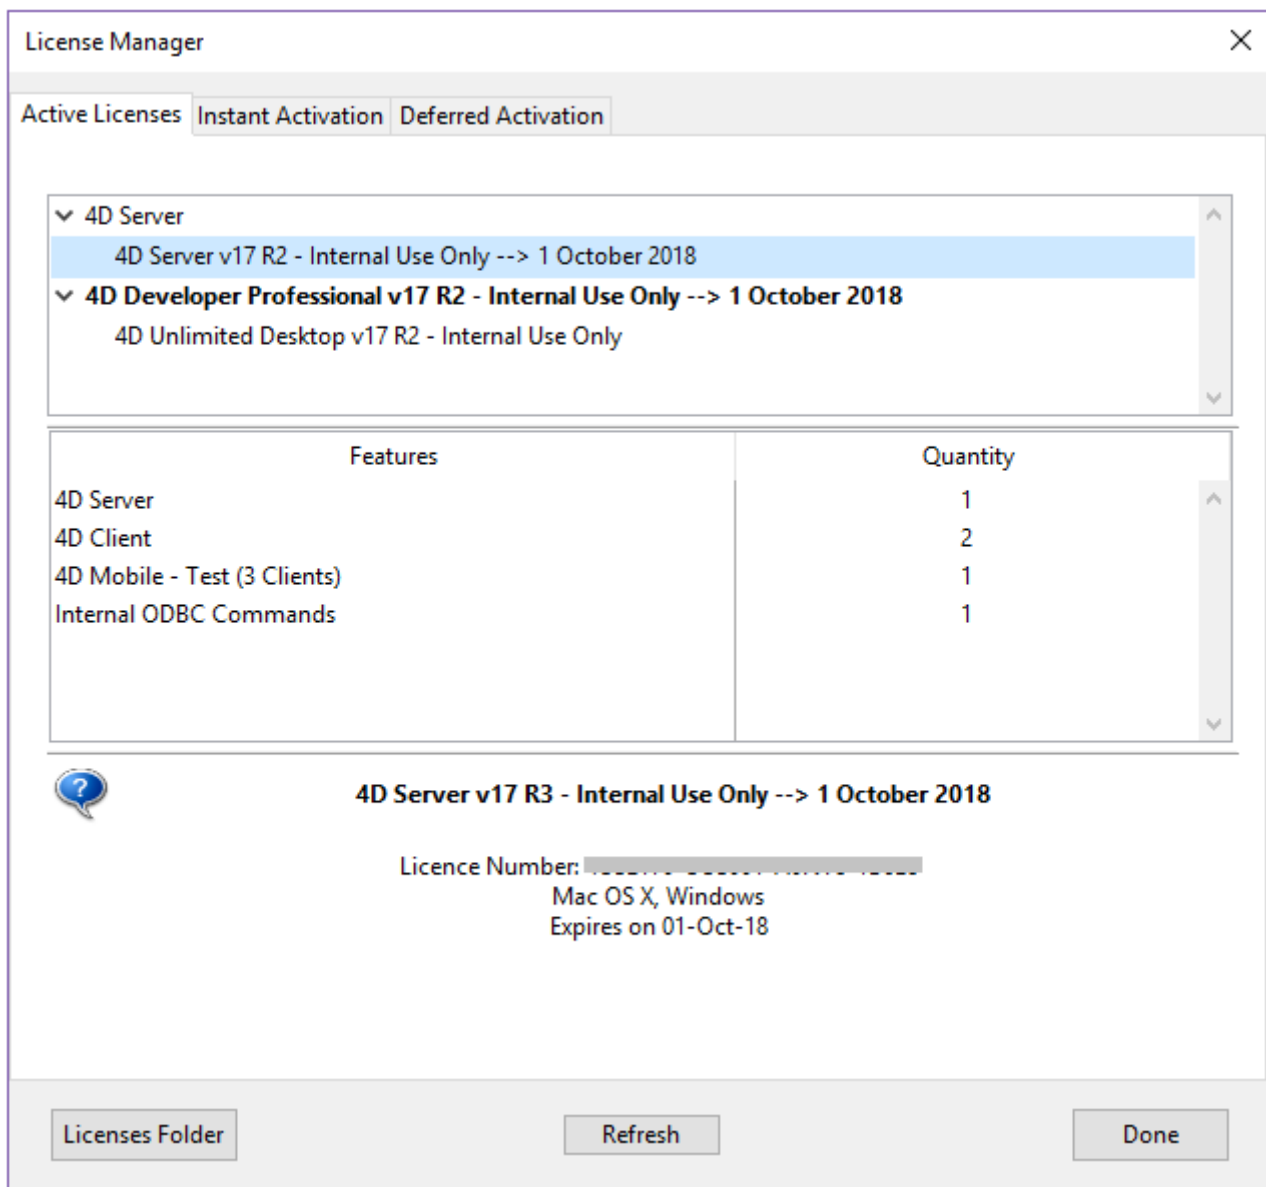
License Manager

Active Licenses | Instant Activation | Deferred Activation

4D Server
4D Server v17 R2 - Internal Use Only --> 1 October 2018
4D Developer Professional v17 R2 - Internal Use Only --> 1 October 2018
4D Unlimited Desktop v17 R2 - Internal Use Only

| Features | Quantity |
|---|---|
| 4D Server | 1 |
| 4D Client | 2 |
| 4D Mobile - Test (3 Clients) | 1 |
| Internal ODBC Commands | 1 |

4D Server v17 R3 - Internal Use Only --> 1 October 2018

Licence Number: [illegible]
Mac OS X, Windows
Expires on 01-Oct-18

Licenses Folder | Refresh | Done